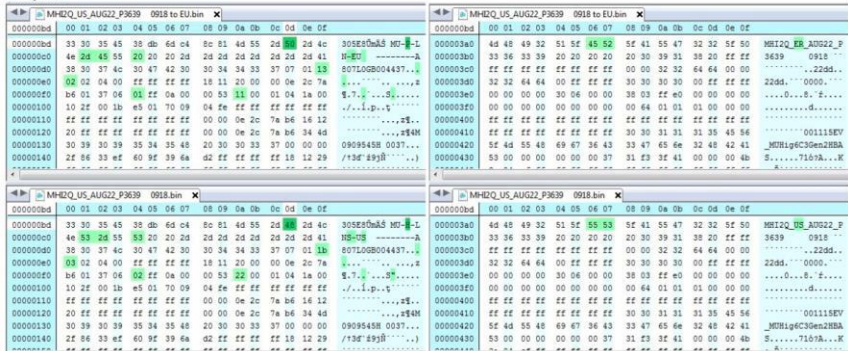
MHI2Q_US_AUG22_P3639 0918 to EU.bin ×

| 000000bd | 00 01 02 03 | 04 05 06 07 | 08 09 0a 0b | 0c 0d 0e 0f | |
|---|---|---|---|---|---|
| 000000b0 | 33 30 35 45 | 38 db 6d c4 | 8c 81 4d 55 | 2d 50 2d 4c | 305E8ÛmÄŒ MU-P-L |
| 000000c0 | 4e 2d 45 55 | 20 20 20 2d | 2d 2d 2d 2d | 2d 2d 2d 41 | N-EU ------A |
| 000000d0 | 38 30 37 4c | 30 47 42 30 | 30 34 34 33 | 37 07 01 13 | 807L0GB004437... |
| 000000e0 | 02 03 04 00 | ff ff ff ff | 18 11 20 00 | 00 0e 2c 7a | ..........,z |
| 000000f0 | b6 01 37 06 | 01 ff 0a 00 | 00 53 11 00 | 01 04 1a 00 | ¶.7.....S...... |
| 00000100 | 10 2f 00 1b | e5 01 70 09 | 04 fe ff ff | ff ff ff ff | ./..å.p.þ |
| 00000110 | ff ff ff ff | ff ff ff ff | 00 00 0e 2c | 7a b6 16 12 | ....,z¶.. |
| 00000120 | 20 ff ff ff | ff ff ff ff | 00 00 0e 2c | 7a b6 34 4d | ...,z¶4M |
| 00000130 | 30 39 30 39 | 35 34 35 48 | 20 30 30 33 | 37 00 00 00 | 09095458 0037... |
| 00000140 | 2f 86 33 ef | 60 9f 39 6a | d2 ff ff ff | ff 18 12 29 | /†3ï`Ÿ9jÒ....) |

MHI2Q_US_AUG22_P3639 0918 to EU.bin ×

| 000000bd | 00 01 02 03 | 04 05 06 07 | 08 09 0a 0b | 0c 0d 0e 0f | |
|---|---|---|---|---|---|
| 000003a0 | 4d 48 49 32 | 51 5f 45 52 | 5f 41 55 47 | 32 32 5f 50 | MHI2Q_ER_AUG22_P |
| 000003b0 | 33 36 33 39 | 20 20 20 20 | 20 30 39 31 | 38 20 ff ff | 3639 0918 |
| 000003c0 | ff ff ff ff | ff ff ff ff | 00 00 32 32 | 64 64 00 00 | ....22dd.. |
| 000003d0 | 32 32 64 64 | 00 ff ff ff | 30 30 30 30 | 00 ff ff ff | 22dd.0000. |
| 000003e0 | 00 00 00 00 | 30 06 00 00 | 38 03 ff e0 | 00 00 00 00 | ....0...8.ÿà.... |
| 000003f0 | 00 00 00 00 | 00 00 00 00 | 00 64 01 01 | 01 00 00 00 | .........d...... |
| 00000400 | ff ff ff ff | ff ff ff ff | ff ff ff ff | ff ff ff ff | |
| 00000410 | ff ff ff ff | ff ff ff ff | 30 30 31 31 | 35 45 56 | 001115EV |
| 00000420 | 5f 4d 55 48 | 69 67 36 43 | 33 47 65 6e | 32 48 42 41 | _MUHig6C3Gen2HBA |
| 00000430 | 53 00 00 00 | 00 00 00 37 | 31 f3 3f 41 | 00 00 00 4b | S.......71ó?A...K |

MHI2Q_US_AUG22_P3639 0918.bin ×

| 000000bd | 00 01 02 03 | 04 05 06 07 | 08 09 0a 0b | 0c 0d 0e 0f | |
|---|---|---|---|---|---|
| 000000b0 | 33 30 35 45 | 38 db 6d c4 | 8c 81 4d 55 | 2d 48 2d 4c | 305E8ÛmÄŒ MU-H-L |
| 000000c0 | 4e 53 2d 55 | 53 20 20 2d | 2d 2d 2d 2d | 2d 2d 2d 41 | NS-US ------A |
| 000000d0 | 38 30 37 4c | 30 47 42 30 | 30 34 34 33 | 37 07 01 1b | 807L0GB004437... |
| 000000e0 | 03 02 04 00 | ff ff ff ff | 18 11 20 00 | 00 0e 2c 7a | ..........,z |
| 000000f0 | b6 01 37 06 | 02 ff 0a 00 | 00 53 22 00 | 01 04 1a 00 | ¶.7.....S"..... |
| 00000100 | 10 2f 00 1b | e5 01 70 09 | 04 fe ff ff | ff ff ff ff | ./..å.p.þ |
| 00000110 | ff ff ff ff | ff ff ff ff | 00 00 0e 2c | 7a b6 16 12 | ....,z¶.. |
| 00000120 | 20 ff ff ff | ff ff ff ff | 00 00 0e 2c | 7a b6 34 4d | ...,z¶4M |
| 00000130 | 30 39 30 39 | 35 34 35 48 | 20 30 30 33 | 37 00 00 00 | 09095458 0037... |
| 00000140 | 2f 86 33 ef | 60 9f 39 6a | d2 ff ff ff | ff 18 12 29 | /†3ï`Ÿ9jÒ....) |

MHI2Q_US_AUG22_P3639 0918.bin ×

| 000000bd | 00 01 02 03 | 04 05 06 07 | 08 09 0a 0b | 0c 0d 0e 0f | |
|---|---|---|---|---|---|
| 000003a0 | 4d 48 49 32 | 51 5f 55 53 | 5f 41 55 47 | 32 32 5f 50 | MHI2Q_US_AUG22_P |
| 000003b0 | 33 36 33 39 | 20 20 20 20 | 20 30 39 31 | 38 20 ff ff | 3639 0918 |
| 000003c0 | ff ff ff ff | ff ff ff ff | 00 00 32 32 | 64 64 00 00 | ....22dd.. |
| 000003d0 | 32 32 64 64 | 00 ff ff ff | 30 30 30 30 | 00 ff ff ff | 22dd.0000. |
| 000003e0 | 00 00 00 00 | 30 06 00 00 | 38 03 ff e0 | 00 00 00 00 | ....0...8.ÿà.... |
| 000003f0 | 00 00 00 00 | 00 00 00 00 | 00 64 01 01 | 01 00 00 00 | .........d...... |
| 00000400 | ff ff ff ff | ff ff ff ff | ff ff ff ff | ff ff ff ff | |
| 00000410 | ff ff ff ff | ff ff ff ff | 30 30 31 31 | 35 45 56 | 001115EV |
| 00000420 | 5f 4d 55 48 | 69 67 36 43 | 33 47 65 6e | 32 48 42 41 | _MUHig6C3Gen2HBA |
| 00000430 | 53 00 00 00 | 00 00 00 37 | 31 f3 3f 41 | 00 00 00 4b | S.......71ó?A...K |